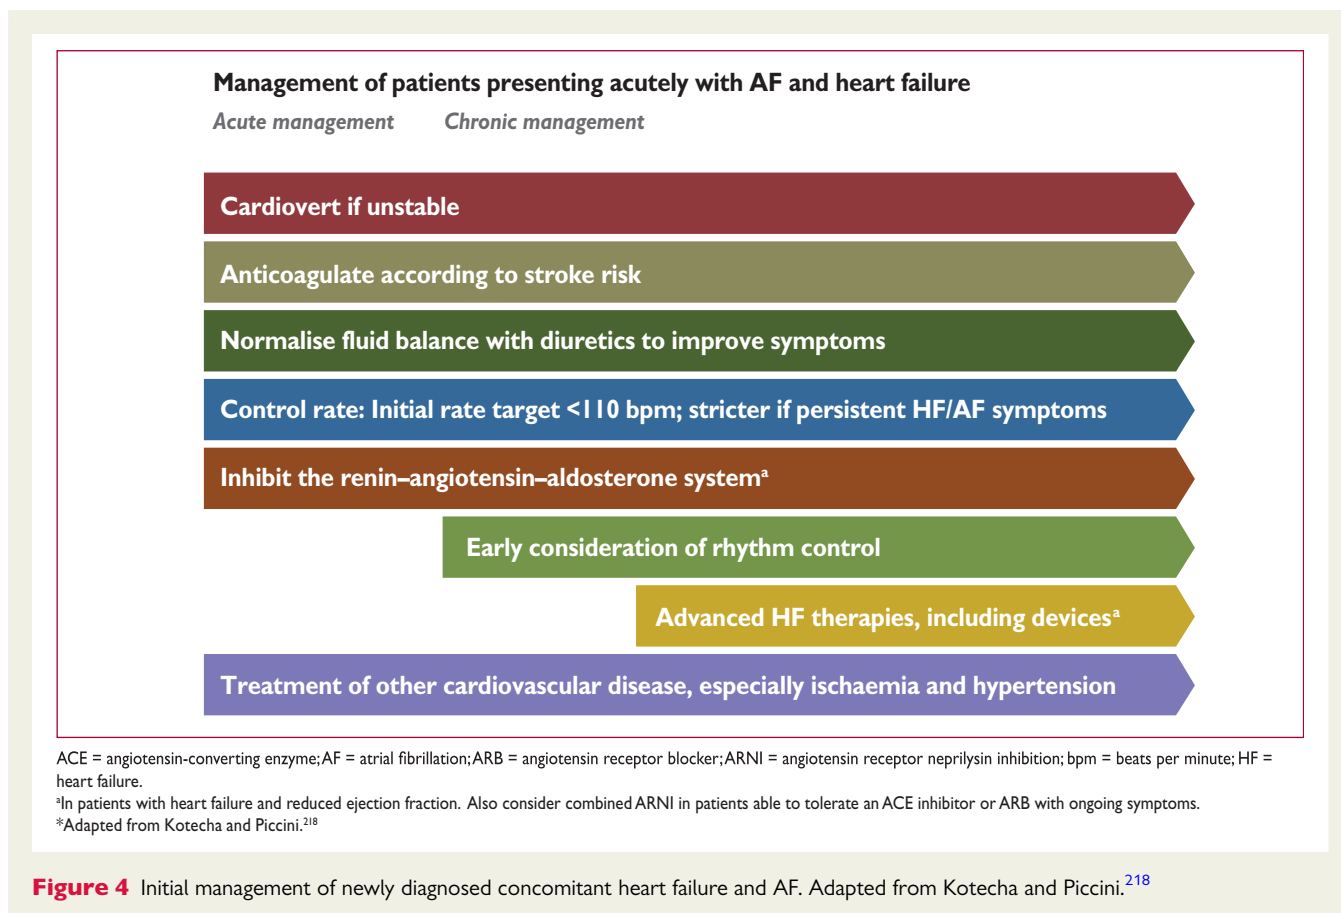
Management of patients presenting acutely with AF and heart failure

Acute management Chronic management

Cardiovert if unstable

Anticoagulate according to stroke risk

Normalise fluid balance with diuretics to improve symptoms

Control rate: Initial rate target <110 bpm; stricter if persistent HF/AF symptoms

Inhibit the renin–angiotensin–aldosterone system$^a$

Early consideration of rhythm control

Advanced HF therapies, including devices$^a$

Treatment of other cardiovascular disease, especially ischaemia and hypertension

ACE = angiotensin-converting enzyme; AF = atrial fibrillation; ARB = angiotensin receptor blocker; ARNI = angiotensin receptor neprilysin inhibition; bpm = beats per minute; HF = heart failure.

$^a$In patients with heart failure and reduced ejection fraction. Also consider combined ARNI in patients able to tolerate an ACE inhibitor or ARB with ongoing symptoms.
*Adapted from Kotecha and Piccini.$^{218}$

Figure 4 Initial management of newly diagnosed concomitant heart failure and AF. Adapted from Kotecha and Piccini.$^{218}$